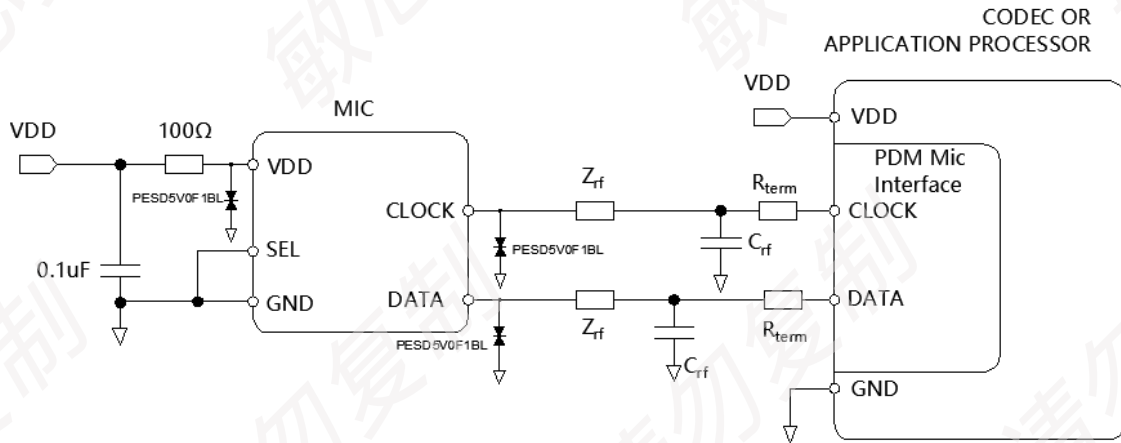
CODEC OR
APPLICATION PROCESSOR

VDD

VDD

VDD

100Ω

MIC

VDD

PESD5V0F1BL

PDM Mic
Interface

$Z_{rf}$

$R_{term}$

CLOCK

CLOCK

SEL

PESD5V0F1BL

$C_{rf}$

0.1uF

GND

DATA

DATA

$Z_{rf}$

$R_{term}$

PESD5V0F1BL

$C_{rf}$

GND